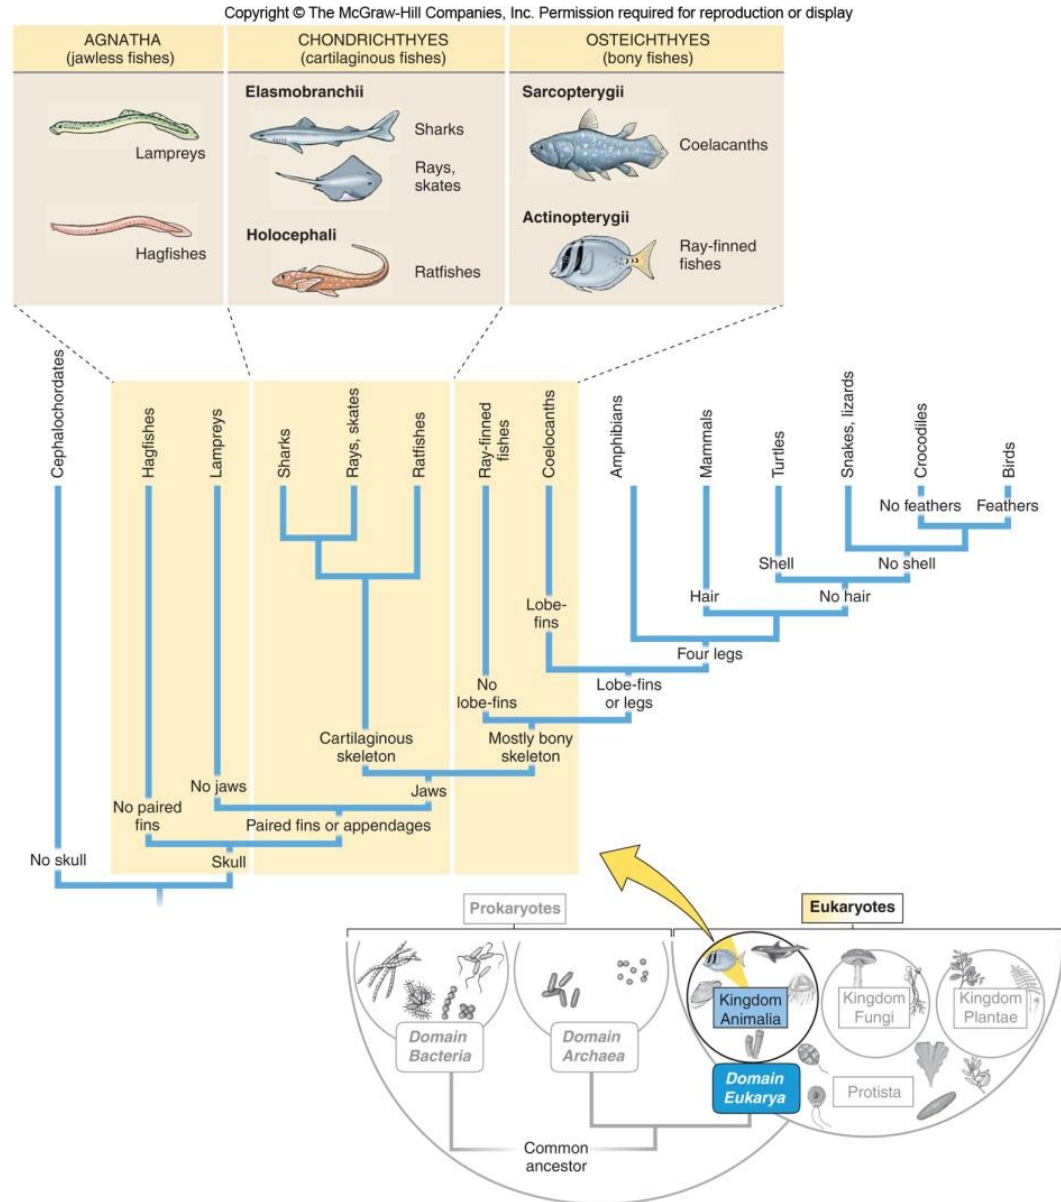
Copyright © The McGraw-Hill Companies, Inc. Permission required for reproduction or display

AGNATHA (jawless fishes)

Lampreys

Hagfishes

CHONDRICHTHYES (cartilaginous fishes)

Elasmobranchii

Sharks

Rays, skates

Holocephali

Ratfishes

OSTEICHTHYES (bony fishes)

Sarcopterygii

Coelacanths

Actinopterygii

Ray-finned fishes

Cephalochordates

Hagfishes

Lampreys

Sharks

Rays, skates

Ratfishes

Ray-finned fishes

Coelocanths

Amphibians

Mammals

Turtles

Snakes, lizards

Crocodiles

Birds

No feathers

Feathers

Shell

No shell

Hair

No hair

Lobe-fins

Four legs

No lobe-fins

Lobe-fins or legs

Cartilaginous skeleton

Mostly bony skeleton

No jaws

Jaws

No paired fins

Paired fins or appendages

No skull

Skull

Prokaryotes

Eukaryotes

Domain Bacteria

Domain Archaea

Kingdom Animalia

Kingdom Fungi

Kingdom Plantae

Domain Eukarya

Protista

Common ancestor